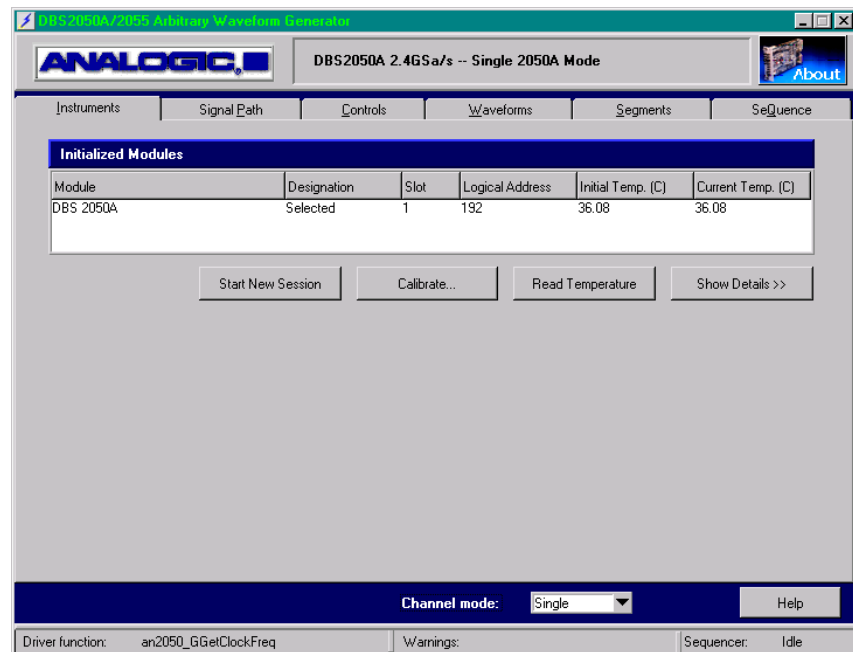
DBS2050A/2055 Arbitrary Waveform Generator

ANALOGIC

DBS2050A 2.4GSa/s -- Single 2050A Mode

About

Instruments | Signal Path | Controls | Waveforms | Segments | SeQuence

Initialized Modules

| Module | Designation | Slot | Logical Address | Initial Temp. (C) | Current Temp. (C) |
|---|---|---|---|---|---|
| DBS 2050A | Selected | 1 | 192 | 36.08 | 36.08 |

Start New Session

Calibrate...

Read Temperature

Show Details >>

Channel mode: Single

Help

Driver function: an2050_GGetClockFreq

Warnings:

Sequencer: Idle